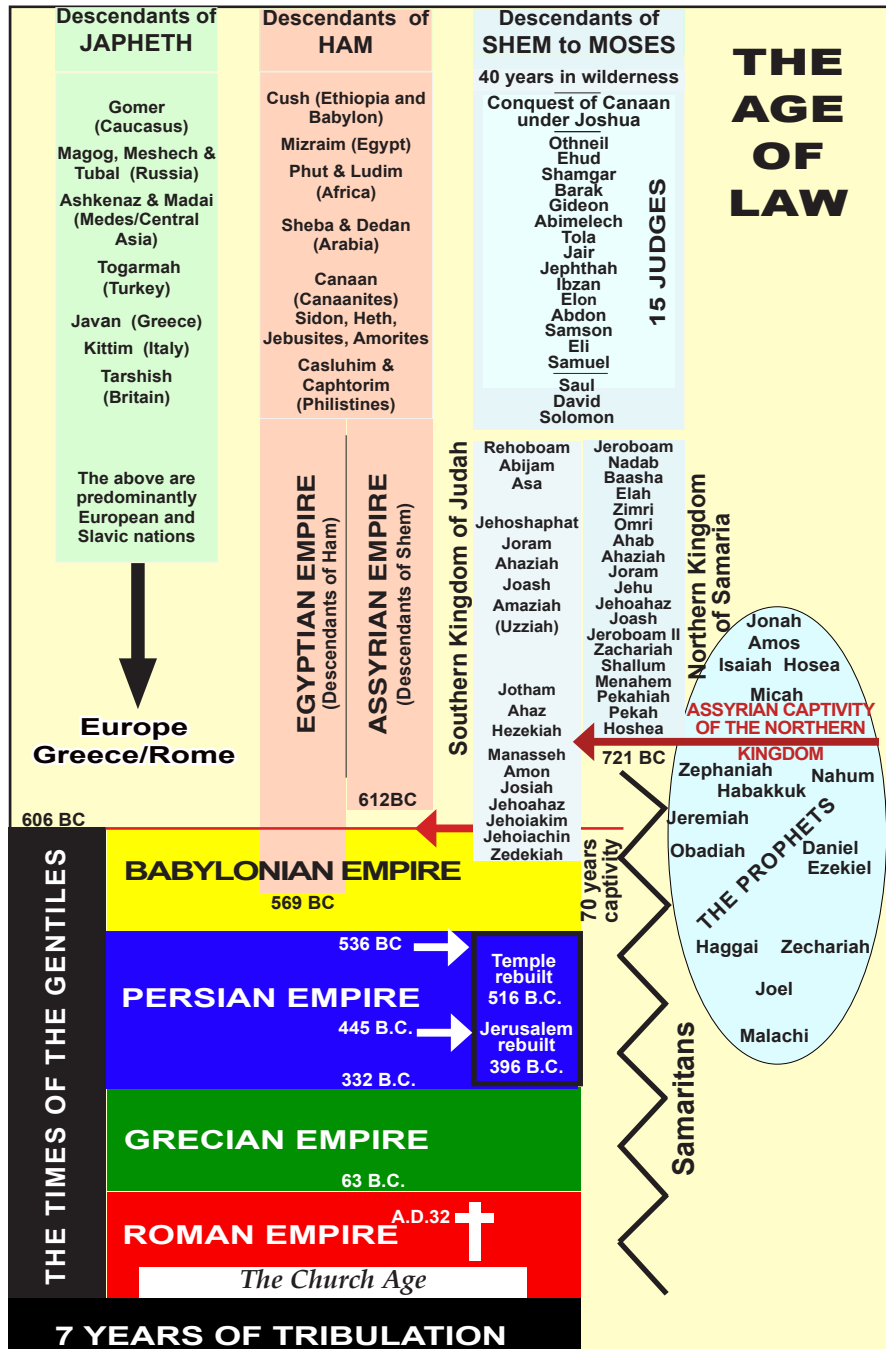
Descendants of JAPHETH

Gomer (Caucasus)
Magog, Meshech & Tubal (Russia)
Ashkenaz & Madai (Medes/Central Asia)
Togarmah (Turkey)
Javan (Greece)
Kittim (Italy)
Tarshish (Britain)

The above are predominantly European and Slavic nations

Europe
Greece/Rome

Descendants of HAM

Cush (Ethiopia and Babylon)
Mizraim (Egypt)
Phut & Ludim (Africa)
Sheba & Dedan (Arabia)
Canaan (Canaanites)
Sidon, Heth, Jebusites, Amorites
Casluhim & Caphtorim (Philistines)

EGYPTIAN EMPIRE (Descendants of Ham)

ASSYRIAN EMPIRE (Descendants of Shem)

612BC

Descendants of SHEM to MOSES

40 years in wilderness

Conquest of Canaan under Joshua

Othneil
Ehud
Shamgar
Barak
Gideon
Abimelech
Tola
Jair
Jephthah
Ibzan
Elon
Abdon
Samson
Eli
Samuel

15 JUDGES

Saul
David
Solomon

Southern Kingdom of Judah

Rehoboam
Abijam
Asa
Jehoshaphat
Joram
Ahaziah
Joash
Amaziah
(Uzziah)
Jotham
Ahaz
Hezekiah
Manasseh
Amon
Josiah
Jehoahaz
Jehoiakim
Jehoiachin
Zedekiah

Jeroboam
Nadab
Baasha
Elah
Zimri
Omri
Ahab
Ahaziah
Joram
Jehu
Jehoahaz
Joash
Jeroboam II
Zachariah
Shallum
Menahem
Pekahiah
Pekah
Hoshea

Northern Kingdom of Samaria

721 BC

THE AGE OF LAW

Jonah
Amos
Isaiah Hosea
Micah
ASSYRIAN CAPTIVITY OF THE NORTHERN KINGDOM
Zephaniah
Habakkuk
Nahum
Jeremiah
Obadiah
Daniel
Ezekiel
THE PROPHETS
Haggai
Zechariah
Joel
Malachi

606 BC

THE TIMES OF THE GENTILES

BABYLONIAN EMPIRE
569 BC

70 years captivity

536 BC
Temple rebuilt 516 B.C.
PERSIAN EMPIRE
445 B.C.
Jerusalem rebuilt 396 B.C.
332 B.C.

Samaritans

GRECIAN EMPIRE
63 B.C.

ROMAN EMPIRE
A.D.32

The Church Age

7 YEARS OF TRIBULATION